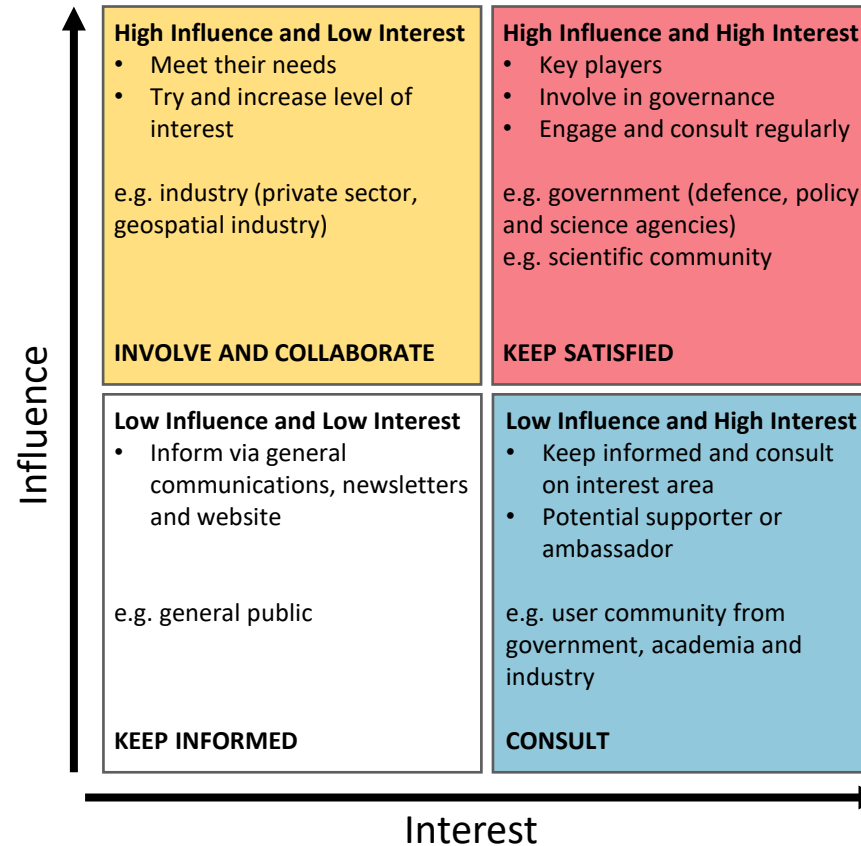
Influence

**High Influence and Low Interest**
- Meet their needs
- Try and increase level of interest

e.g. industry (private sector, geospatial industry)

**INVOLVE AND COLLABORATE**

**High Influence and High Interest**
- Key players
- Involve in governance
- Engage and consult regularly

e.g. government (defence, policy and science agencies)
e.g. scientific community

**KEEP SATISFIED**

**Low Influence and Low Interest**
- Inform via general communications, newsletters and website

e.g. general public

**KEEP INFORMED**

**Low Influence and High Interest**
- Keep informed and consult on interest area
- Potential supporter or ambassador

e.g. user community from government, academia and industry

**CONSULT**

Interest